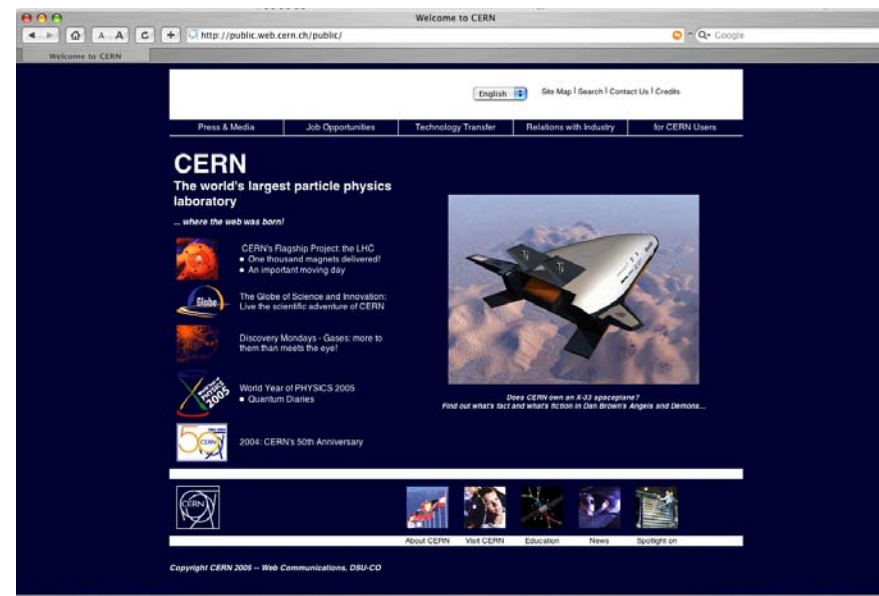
Welcome to CERN

A A C + http://public.web.cern.ch/public/ Google

Welcome to CERN

English

Site Map | Search | Contact Us | Credits

Press & Media | Job Opportunities | Technology Transfer | Relations with Industry | for CERN Users

CERN

The world's largest particle physics laboratory

... where the web was born!

CERN's Flagship Project: the LHC
■ One thousand magnets delivered!
■ An important moving day

Globe

The Globe of Science and Innovation: Live the scientific adventure of CERN

Discovery Mondays - Gases: more to them than meets the eye!

World Year of PHYSICS 2005

World Year of PHYSICS 2005
■ Quantum Diaries

50 CERN

2004: CERN's 50th Anniversary

Does CERN own an X-33 spaceplane?
Find out what's fact and what's fiction in Dan Brown's Angels and Demons...

CERN

About CERN | Visit CERN | Education | News | Spotlight on

Copyright CERN 2005 -- Web Communications, DSU-CO